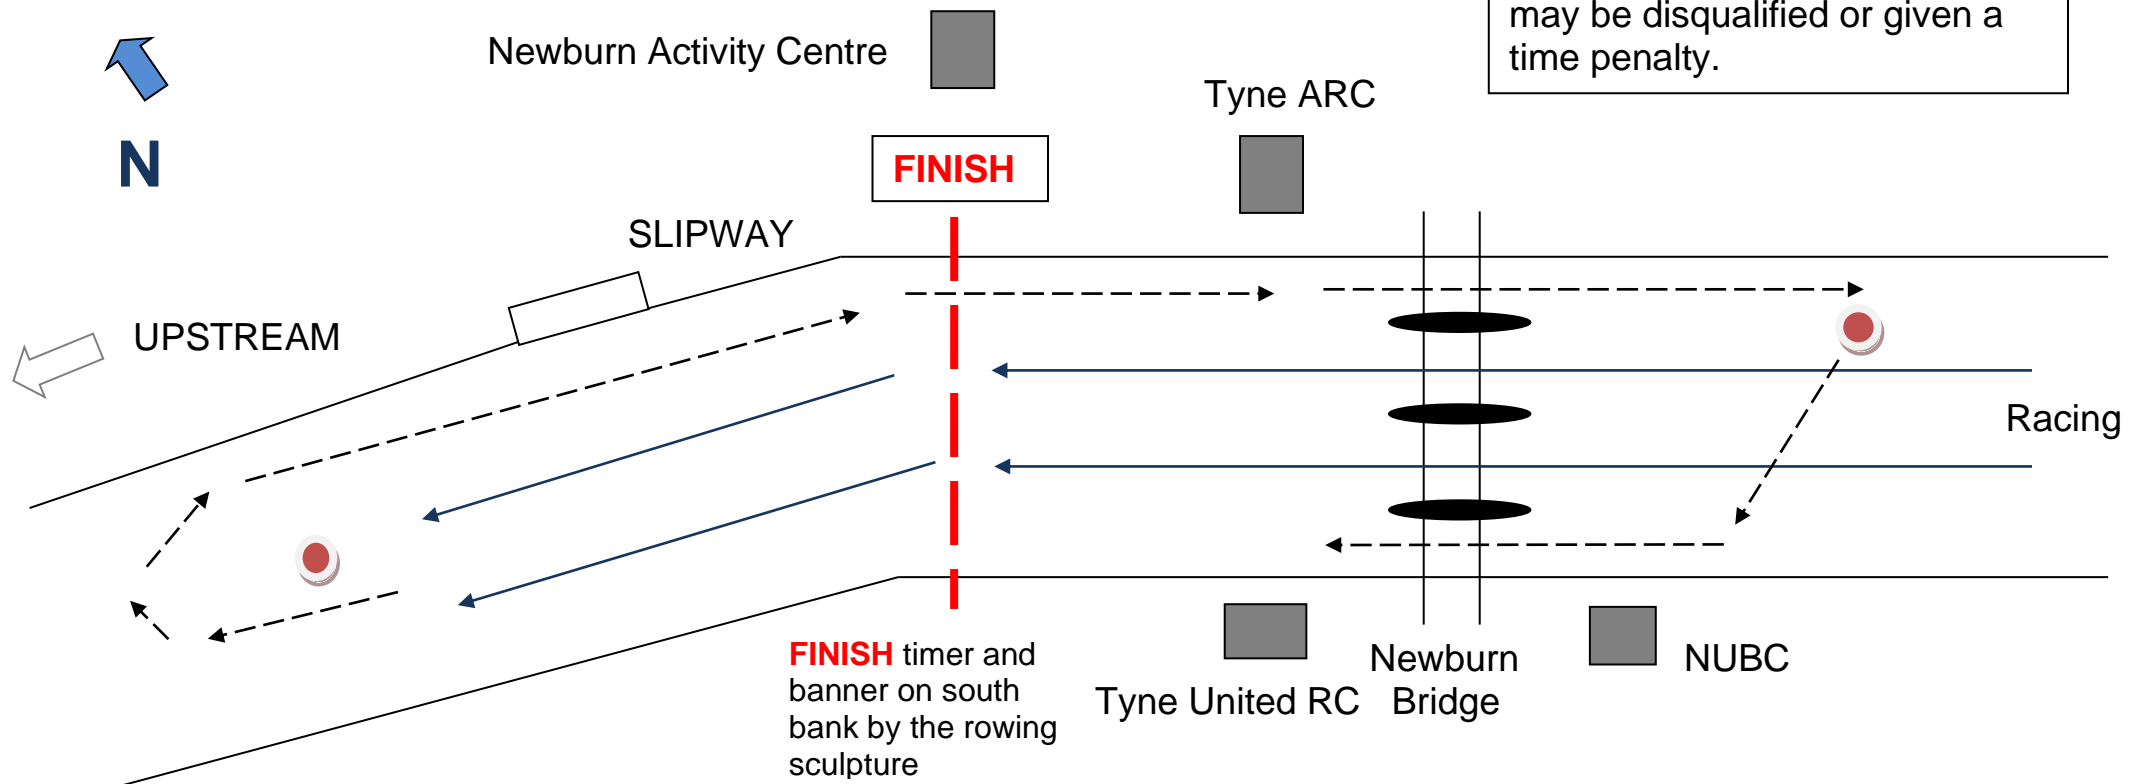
may be disqualified or given a time penalty.

N

Newburn Activity Centre

Tyne ARC

FINISH

SLIPWAY

UPSTREAM

Racing

FINISH timer and banner on south bank by the rowing sculpture

Tyne United RC

Newburn Bridge

NUBC